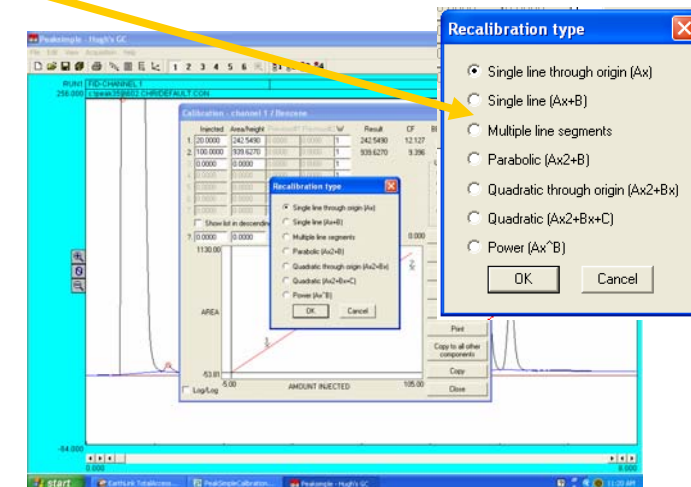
Recalibration type

Single line through origin (Ax)
Single line (Ax+B)
Multiple line segments
Parabolic (Ax2+B)
Quadratic through origin (Ax2+Bx)
Quadratic (Ax2+Bx+C)
Power (Ax^B)

OK
Cancel

Peaksimple - Hugh's GC
File Edit View Acquisition Help
1 2 3 4 5 6
RUN1 FID-CHANNEL 1
258.000 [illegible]

Calibration - channel 1 / Benzene

| | Injected | Area/height | | | W | Result | CF |
|---|---|---|---|---|---|---|---|
| 1. | 20.0000 | 242.5490 | | | 1 | 242.5490 | 12.127 |
| 2. | 100.0000 | 939.6270 | | | 1 | 939.6270 | 9.396 |
| | 0.0000 | 0.0000 | | | 1 | | |

Show list in descending
7. 0.0000 0.0000 0.000

1130.00
AREA
-53.61
5.00 AMOUNT INJECTED 105.00
Log/Log

Recalibration type
Single line through origin (Ax)
Single line (Ax+B)
Multiple line segments
Parabolic (Ax2+B)
Quadratic through origin (Ax2+Bx)
Quadratic (Ax2+Bx+C)
Power (Ax^B)
OK Cancel

Print
Copy to all other components
Copy
Close

-84.000
0.000
0.000

start EarthLink TotalAccess... PeakSimpleCalibration... Peaksimple - Hugh's GC 11:20 AM